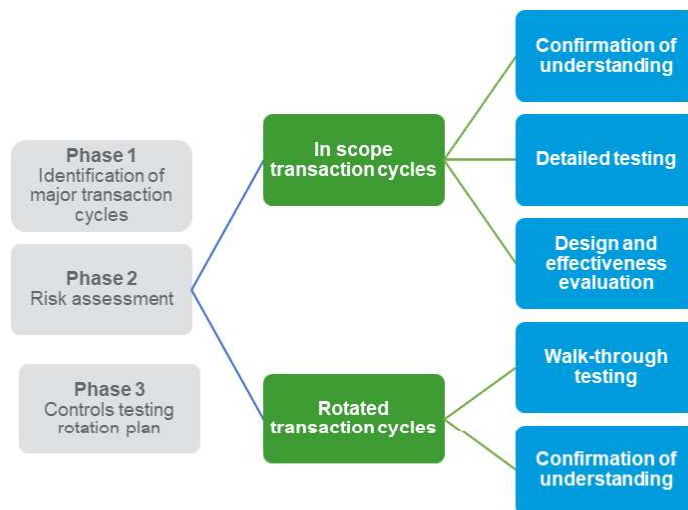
Phase 1
Identification of major transaction cycles

Phase 2
Risk assessment

Phase 3
Controls testing rotation plan

In scope transaction cycles

Rotated transaction cycles

Confirmation of understanding

Detailed testing

Design and effectiveness evaluation

Walk-through testing

Confirmation of understanding